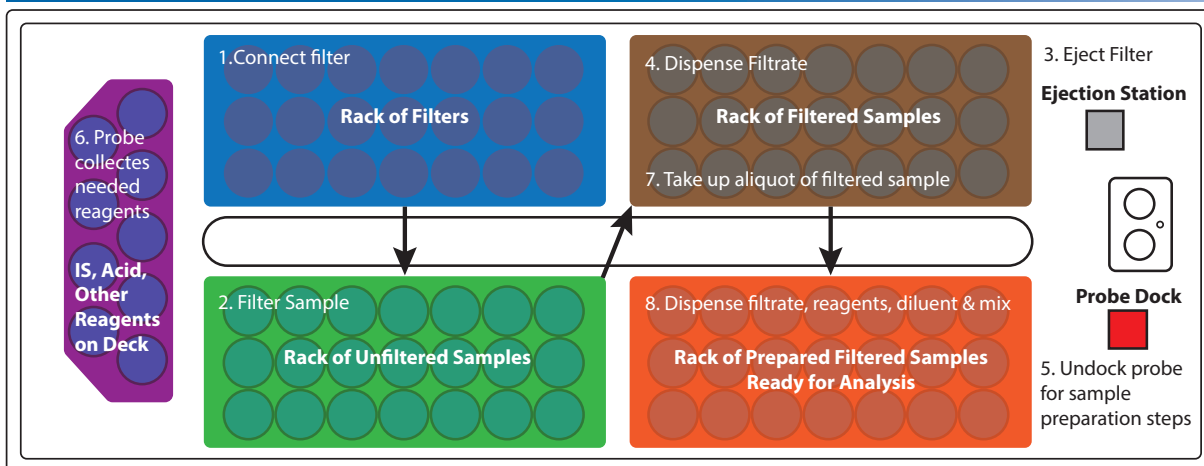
6. Probe collectes needed reagents

IS, Acid, Other Reagents on Deck

1.Connect filter

Rack of Filters

4. Dispense Filtrate

Rack of Filtered Samples

7. Take up aliquot of filtered sample

3. Eject Filter

Ejection Station

2. Filter Sample

Rack of Unfiltered Samples

8. Dispense filtrate, reagents, diluent & mix

Rack of Prepared Filtered Samples Ready for Analysis

Probe Dock

5. Undock probe for sample preparation steps